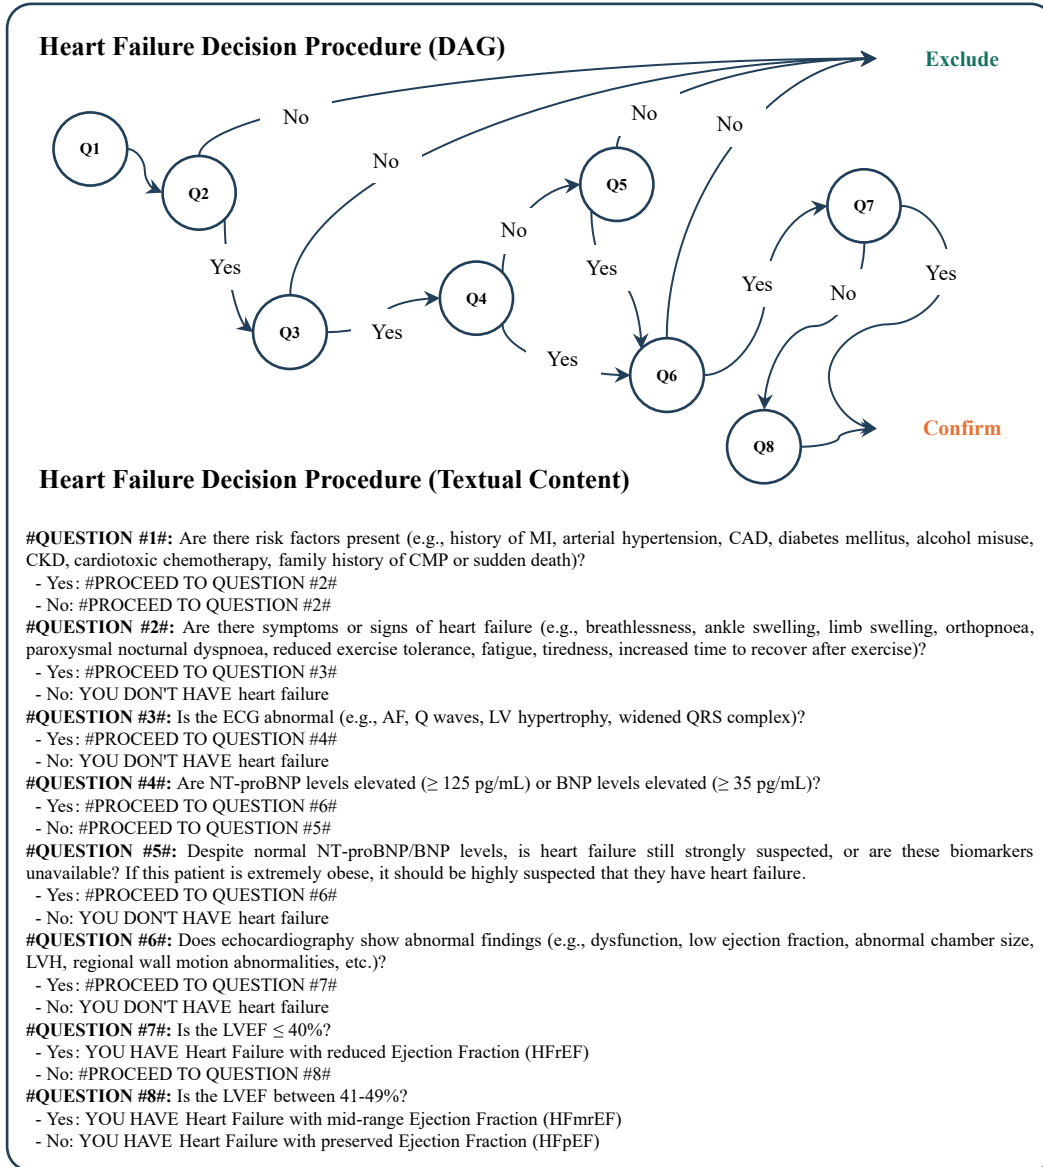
Heart Failure Decision Procedure (DAG)

Exclude

No

No

No

No

Q1

Q2

Q5

Q7

No

Yes

Yes

Yes

Yes

Q4

No

Yes

Q3

Yes

Yes

Q6

Q8

Confirm

Heart Failure Decision Procedure (Textual Content)

#QUESTION #1#: Are there risk factors present (e.g., history of MI, arterial hypertension, CAD, diabetes mellitus, alcohol misuse, CKD, cardiotoxic chemotherapy, family history of CMP or sudden death)?
- Yes: #PROCEED TO QUESTION #2#
- No: #PROCEED TO QUESTION #2#
#QUESTION #2#: Are there symptoms or signs of heart failure (e.g., breathlessness, ankle swelling, limb swelling, orthopnoea, paroxysmal nocturnal dyspnoea, reduced exercise tolerance, fatigue, tiredness, increased time to recover after exercise)?
- Yes: #PROCEED TO QUESTION #3#
- No: YOU DON'T HAVE heart failure
#QUESTION #3#: Is the ECG abnormal (e.g., AF, Q waves, LV hypertrophy, widened QRS complex)?
- Yes: #PROCEED TO QUESTION #4#
- No: YOU DON'T HAVE heart failure
#QUESTION #4#: Are NT-proBNP levels elevated (≥ 125 pg/mL) or BNP levels elevated (≥ 35 pg/mL)?
- Yes: #PROCEED TO QUESTION #6#
- No: #PROCEED TO QUESTION #5#
#QUESTION #5#: Despite normal NT-proBNP/BNP levels, is heart failure still strongly suspected, or are these biomarkers unavailable? If this patient is extremely obese, it should be highly suspected that they have heart failure.
- Yes: #PROCEED TO QUESTION #6#
- No: YOU DON'T HAVE heart failure
#QUESTION #6#: Does echocardiography show abnormal findings (e.g., dysfunction, low ejection fraction, abnormal chamber size, LVH, regional wall motion abnormalities, etc.)?
- Yes: #PROCEED TO QUESTION #7#
- No: YOU DON'T HAVE heart failure
#QUESTION #7#: Is the LVEF ≤ 40%?
- Yes: YOU HAVE Heart Failure with reduced Ejection Fraction (HFrEF)
- No: #PROCEED TO QUESTION #8#
#QUESTION #8#: Is the LVEF between 41-49%?
- Yes: YOU HAVE Heart Failure with mid-range Ejection Fraction (HFmrEF)
- No: YOU HAVE Heart Failure with preserved Ejection Fraction (HFpEF)